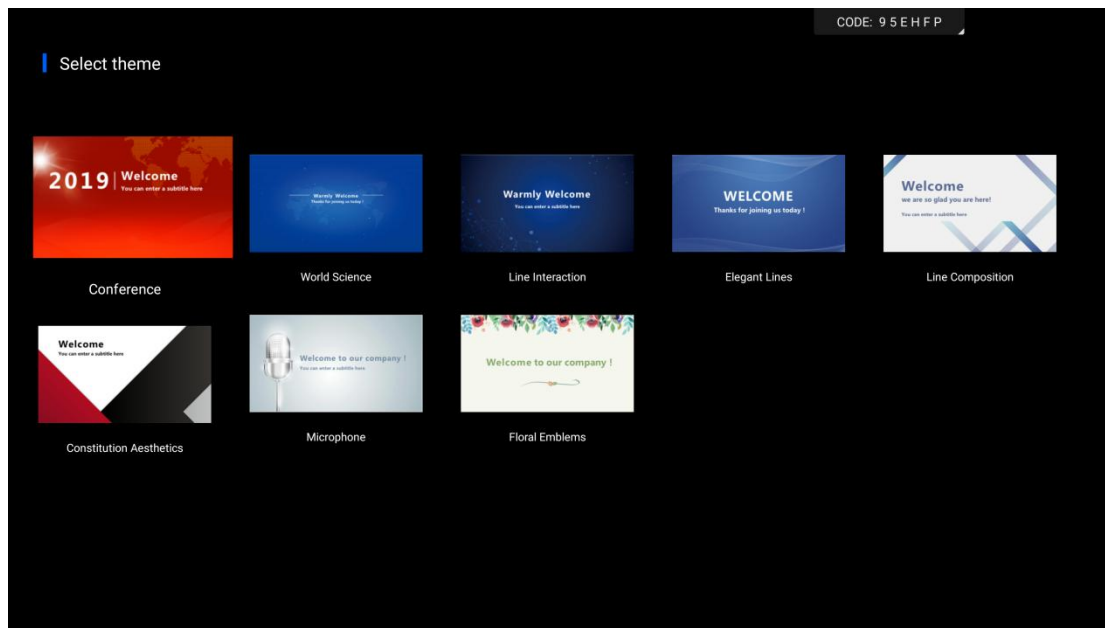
CODE: 9 5 E H F P

Select theme

2019 | Welcome
You can enter a subtitle here

Conference

Warmly Welcome
Thanks for joining us today !

World Science

Warmly Welcome
You can enter a subtitle here

Line Interaction

WELCOME
Thanks for joining us today !

Elegant Lines

Welcome
we are so glad you are here!
You can enter a subtitle here

Line Composition

Welcome
You can enter a subtitle here

Constitution Aesthetics

Welcome to our company !
You can enter a subtitle here

Microphone

Welcome to our company !

Floral Emblems